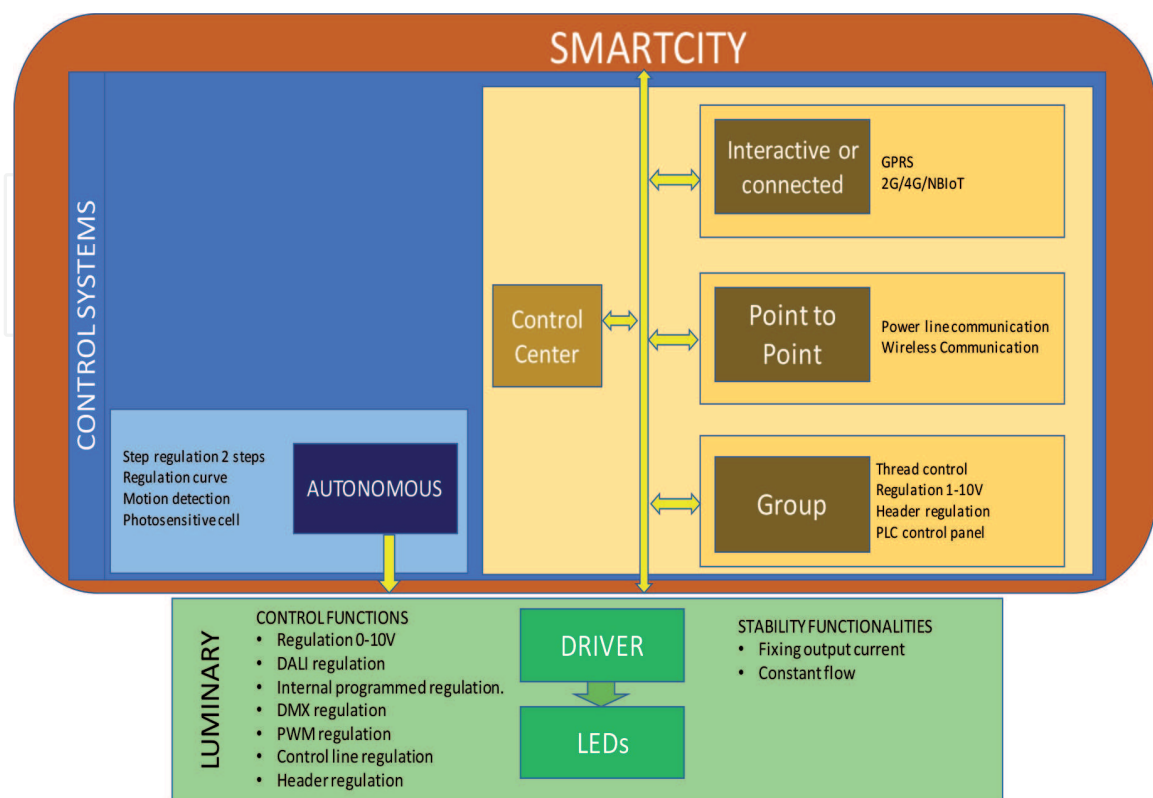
SMARTCITY

CONTROL SYSTEMS

Interactive or connected

GPRS
2G/4G/NBIoT

Control Center

Point to Point

Power line communication
Wireless Communication

Step regulation 2 steps
Regulation curve
Motion detection
Photosensitive cell

AUTONOMOUS

Group

Thread control
Regulation 1-10V
Header regulation
PLC control panel

LUMINARY

CONTROL FUNCTIONS
• Regulation 0-10V
• DALI regulation
• Internal programmed regulation.
• DMX regulation
• PWM regulation
• Control line regulation
• Header regulation

DRIVER

LEDs

STABILITY FUNCTIONALITIES
• Fixing output current
• Constant flow